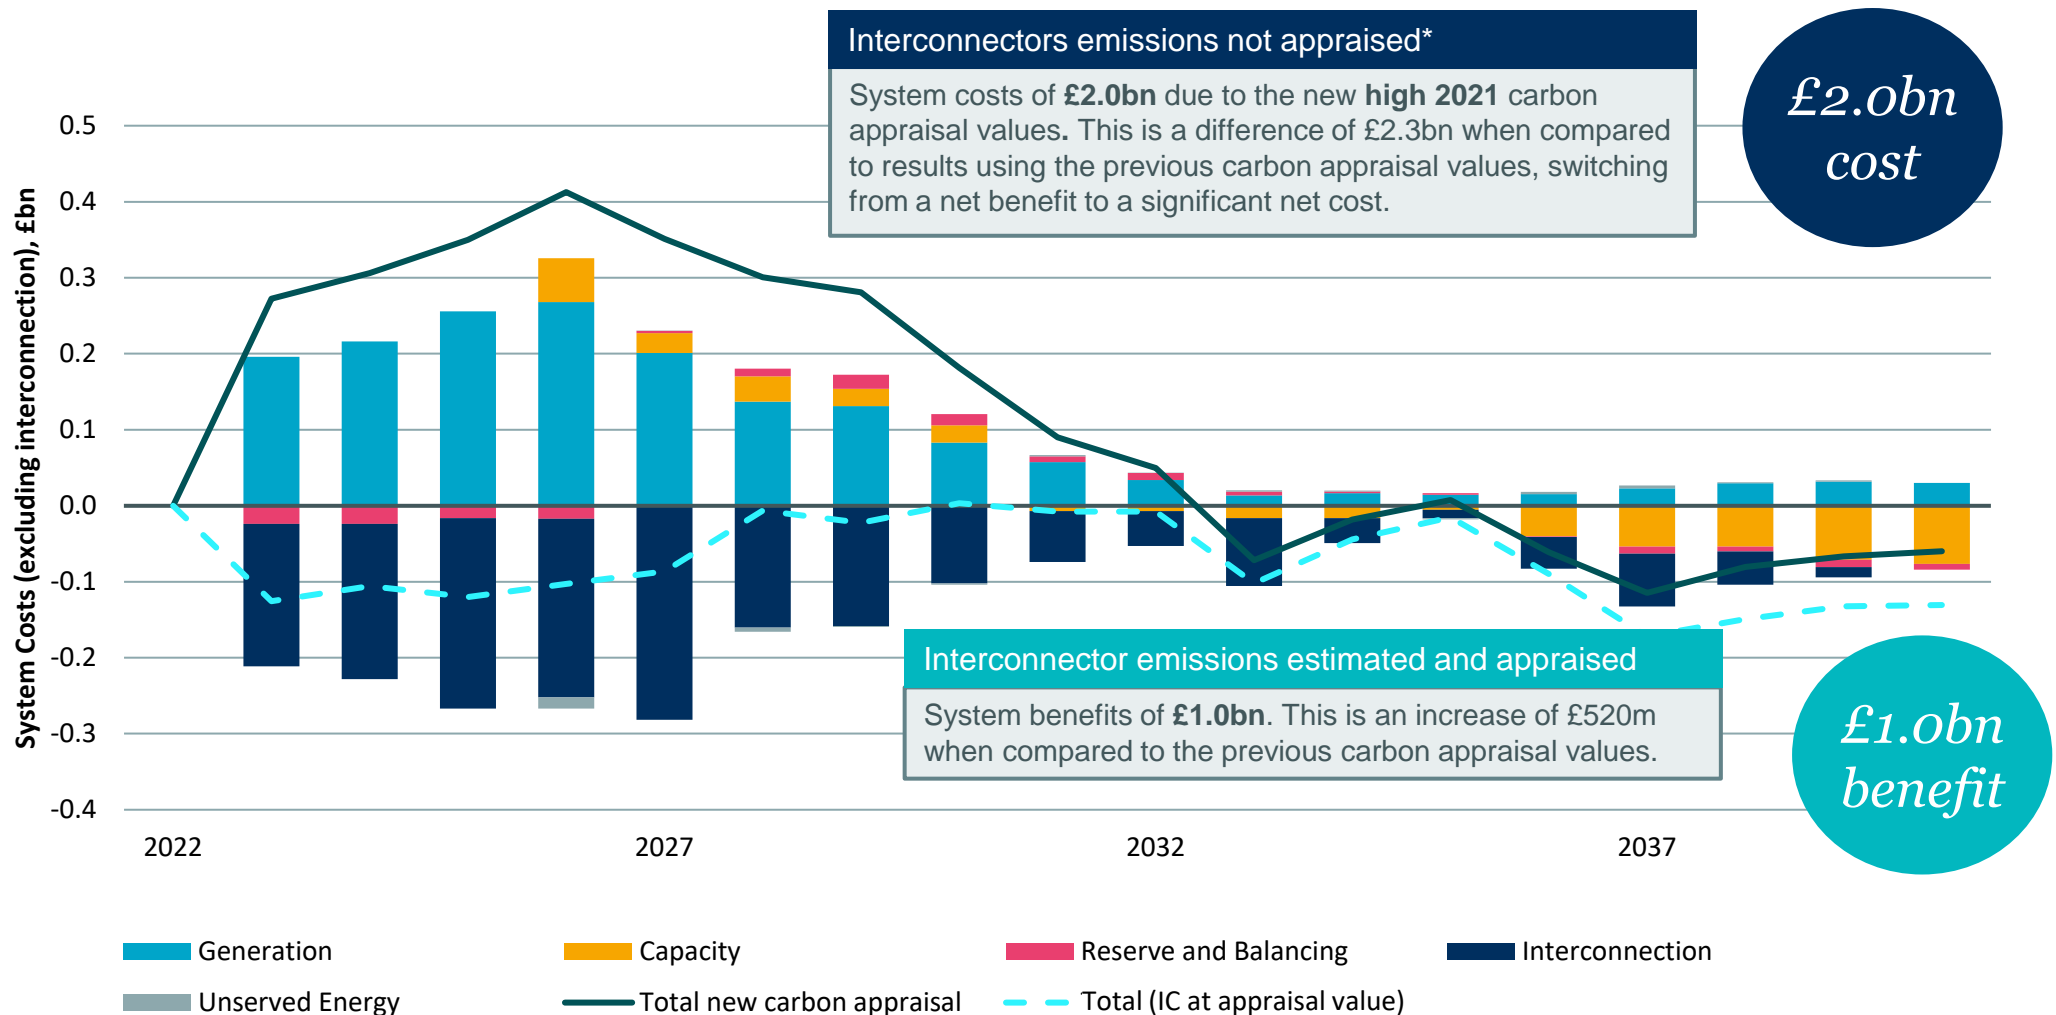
Interconnectors emissions not appraised*

System costs of **£2.0bn** due to the new **high 2021** carbon appraisal values**.** This is a difference of £2.3bn when compared to results using the previous carbon appraisal values, switching from a net benefit to a significant net cost.

£2.0bn cost

System Costs (excluding interconnection), £bn

0.5
0.4
0.3
0.2
0.1
0.0
-0.1
-0.2
-0.3
-0.4

2022
2027
2032
2037

Interconnector emissions estimated and appraised

System benefits of **£1.0bn**. This is an increase of £520m when compared to the previous carbon appraisal values.

£1.0bn benefit

Generation
Capacity
Reserve and Balancing
Interconnection
Unserved Energy
Total new carbon appraisal
Total (IC at appraisal value)